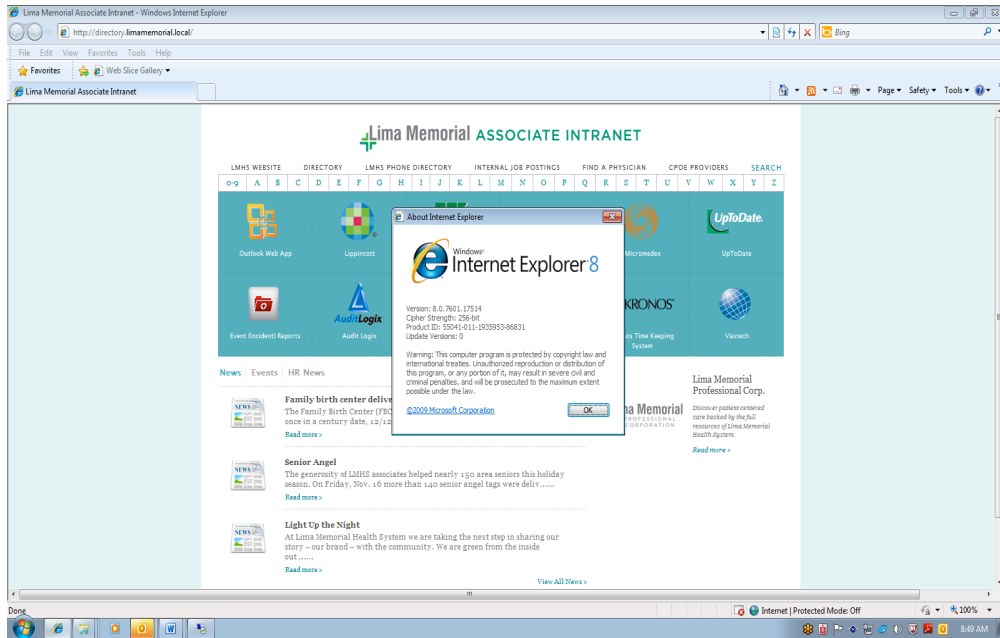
Lima Memorial Associate Intranet - Windows Internet Explorer

http://directory.limamemorial.local/

Bing

File Edit View Favorites Tools Help

Favorites Web Slice Gallery

Lima Memorial Associate Intranet

Page Safety Tools

Lima Memorial ASSOCIATE INTRANET

LMHS WEBSITE DIRECTORY LMHS PHONE DIRECTORY INTERNAL JOB POSTINGS FIND A PHYSICIAN CPOE PROVIDERS SEARCH

0-9 A B C D E F G H I J K L M N O P Q R S T U V W X Y Z

Outlook Web App

Lippincott

Micromedex

UpToDate

UpToDate

Event (Incident) Reports

AuditLogix

Audit Logix

KRONOS

os Time Keeping System

Vastech

News | Events | HR News

Family birth center deliv
The Family Birth Center (FBC
once in a century date, 12/12
Read more »

Senior Angel
The generosity of LMHS associates helped nearly 150 area seniors this holiday season. On Friday, Nov. 16 more than 140 senior angel tags were deliv......
Read more »

Light Up the Night
At Lima Memorial Health System we are taking the next step in sharing our story – our brand – with the community. We are green from the inside out ......
Read more »

View All News »

Lima Memorial Professional Corp.

Discover patient centered care backed by the full resources of Lima Memorial Health System.

Read more »

Lima Memorial PROFESSIONAL CORPORATION

About Internet Explorer

Windows Internet Explorer 8

Version: 8.0.7601.17514
Cipher Strength: 256-bit
Product ID: 55041-011-1935953-86831
Update Versions: 0

Warning: This computer program is protected by copyright law and international treaties. Unauthorized reproduction or distribution of this program, or any portion of it, may result in severe civil and criminal penalties, and will be prosecuted to the maximum extent possible under the law.

©2009 Microsoft Corporation

OK

Done

Internet | Protected Mode: Off

100%

8:49 AM